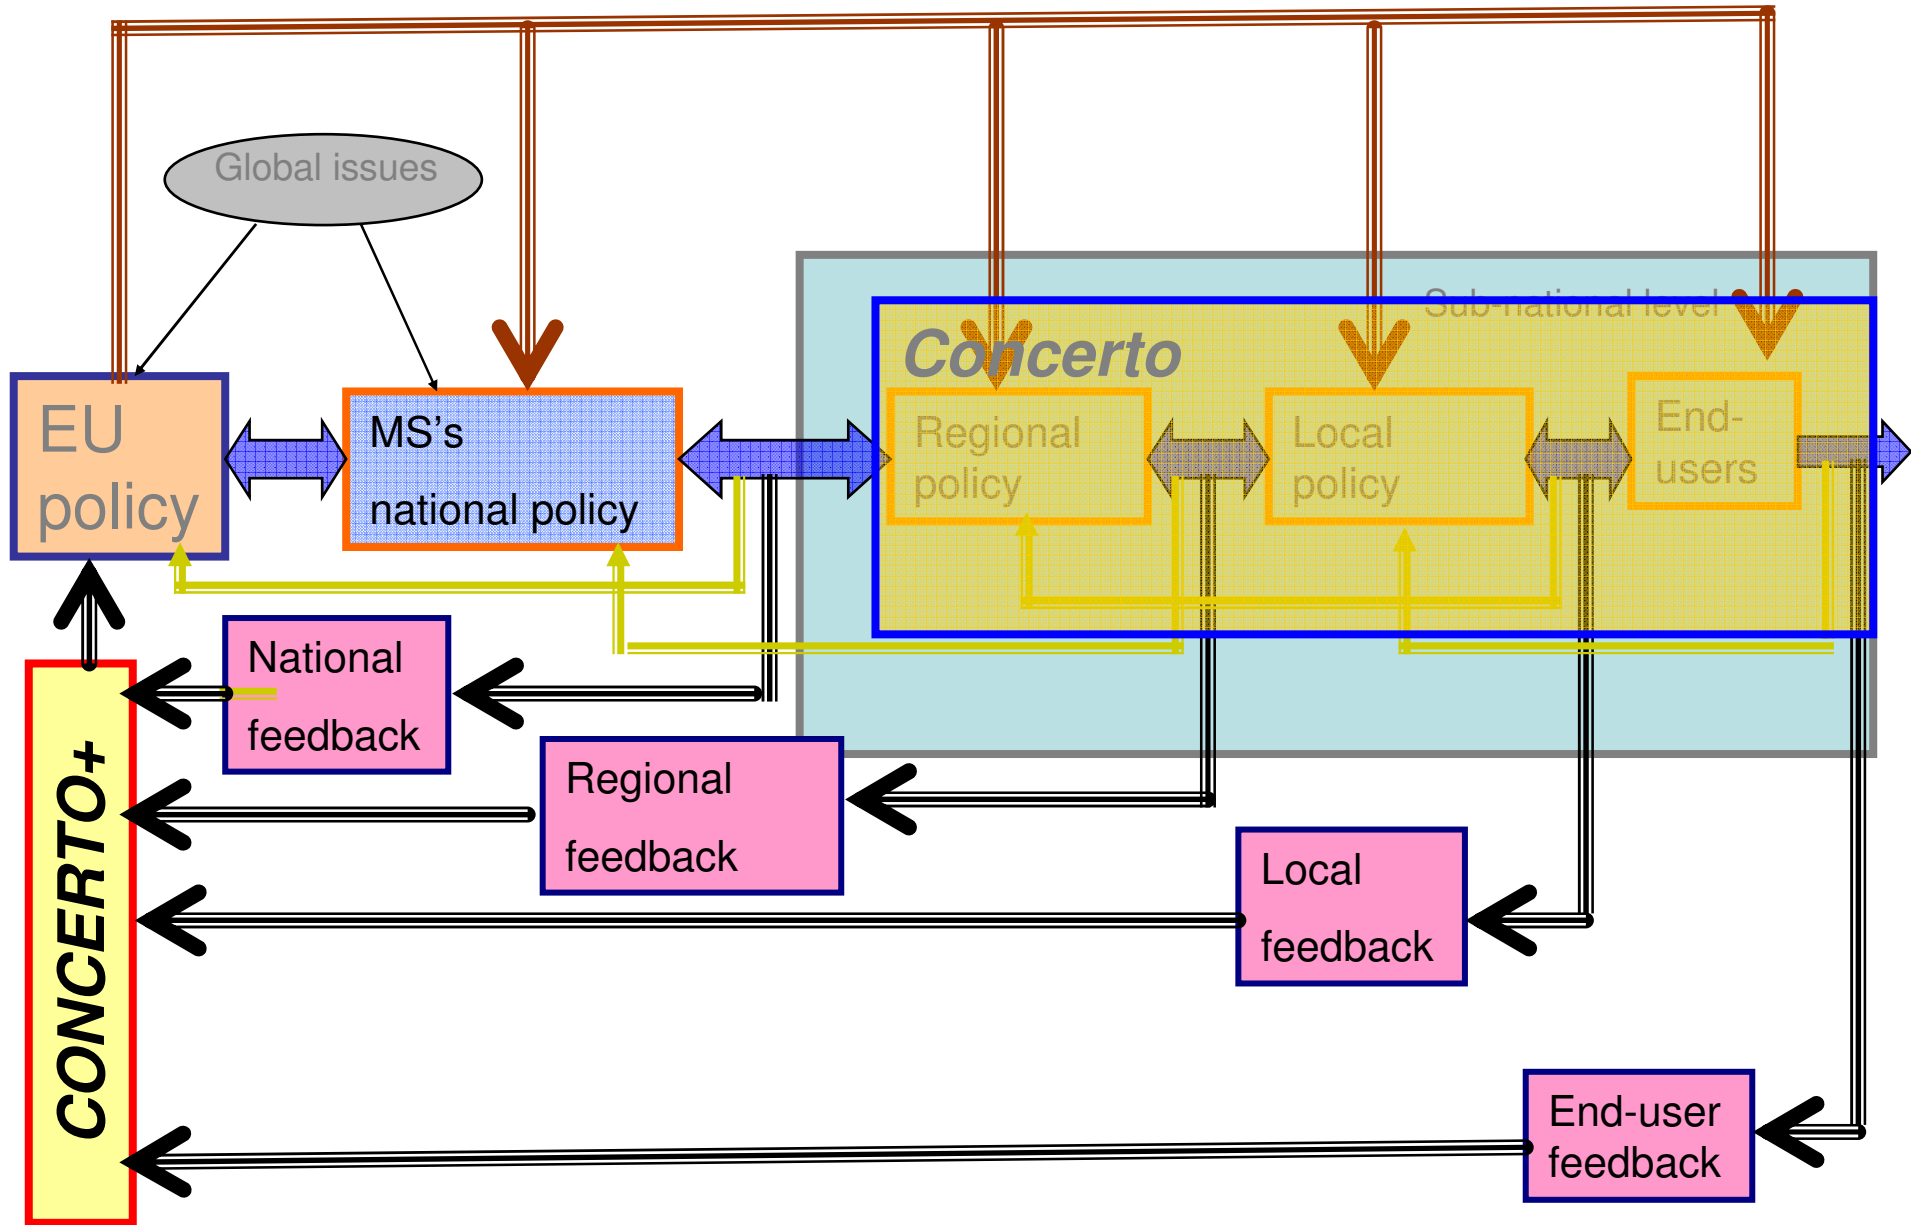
Global issues

EU policy

MS's national policy

Sub-national level

Concerto

Regional policy

Local policy

End-users

National feedback

Regional feedback

Local feedback

End-user feedback

CONCERTO+